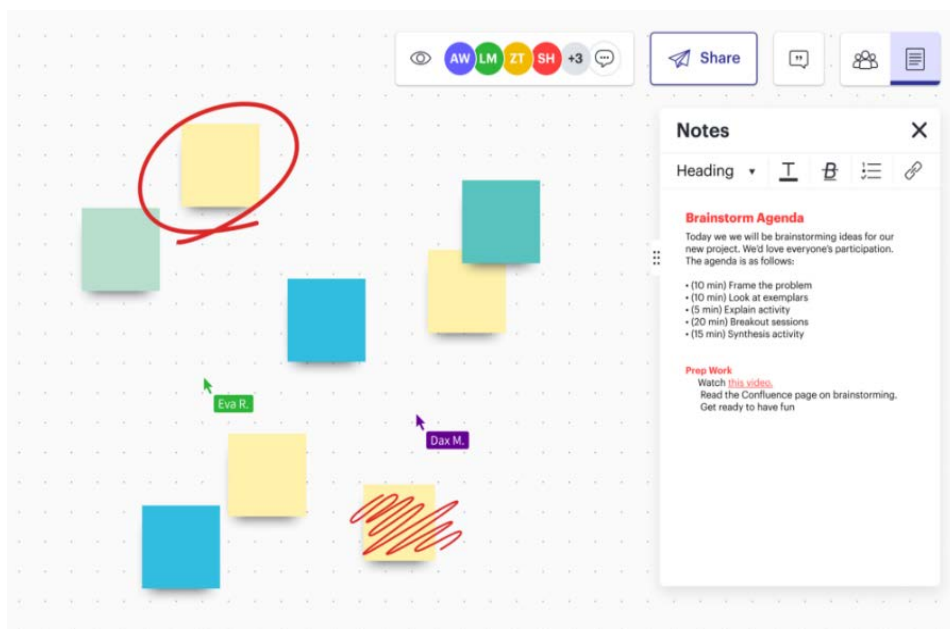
AW LM ZT SH +3

Share

Eva R.

Dax M.

Notes

Heading

Brainstorm Agenda

Today we we will be brainstorming ideas for our new project. We'd love everyone's participation. The agenda is as follows:

• (10 min) Frame the problem
• (10 min) Look at exemplars
• (5 min) Explain activity
• (20 min) Breakout sessions
• (15 min) Synthesis activity

Prep Work
Watch this video.
Read the Confluence page on brainstorming.
Get ready to have fun